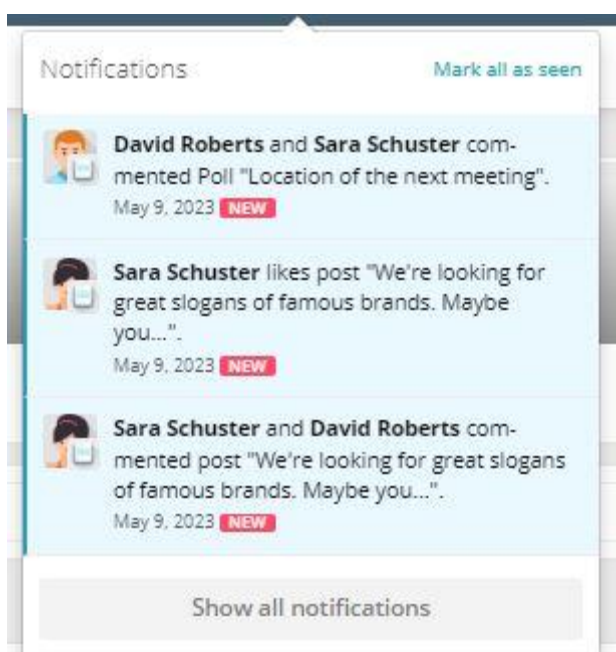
Notifications

Mark all as seen

**David Roberts** and **Sara Schuster** commented Poll "Location of the next meeting".

May 9, 2023 NEW

**Sara Schuster** likes post "We're looking for great slogans of famous brands. Maybe you...".

May 9, 2023 NEW

**Sara Schuster** and **David Roberts** commented post "We're looking for great slogans of famous brands. Maybe you...".

May 9, 2023 NEW

Show all notifications